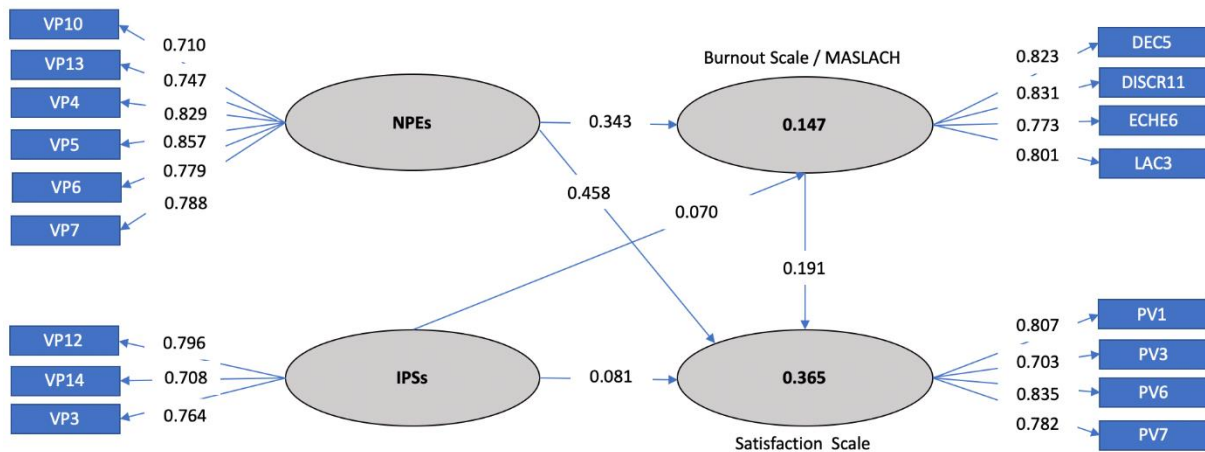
VP10
VP13
VP4
VP5
VP6
VP7
0.710
0.747
0.829
0.857
0.779
0.788
NPEs
0.343
Burnout Scale / MASLACH
0.147
0.823
0.831
0.773
0.801
DEC5
DISCR11
ECHE6
LAC3
0.458
0.070
0.191
VP12
VP14
VP3
0.796
0.708
0.764
IPSs
0.081
0.365
Satisfaction Scale
0.807
0.703
0.835
0.782
PV1
PV3
PV6
PV7